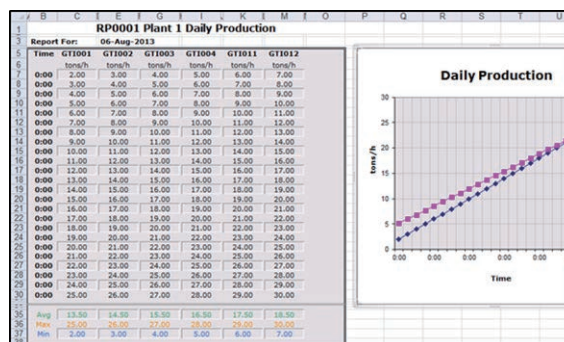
| B | C | E | G | I | K | M | O | P | Q | R | S | T | U |
|---|---|---|---|---|---|---|---|---|---|---|---|---|---|

RP0001 Plant 1 Daily Production

Report For: 06-Aug-2013

| Time | GTI001 | GTI002 | GTI003 | GTI004 | GTI011 | GTI012 |
|---|---|---|---|---|---|---|
| | tons/h | tons/h | tons/h | tons/h | tons/h | tons/h |
| 0:00 | 2.00 | 3.00 | 4.00 | 5.00 | 6.00 | 7.00 |
| 0:00 | 3.00 | 4.00 | 5.00 | 6.00 | 7.00 | 8.00 |
| 0:00 | 4.00 | 5.00 | 6.00 | 7.00 | 8.00 | 9.00 |
| 0:00 | 5.00 | 6.00 | 7.00 | 8.00 | 9.00 | 10.00 |
| 0:00 | 6.00 | 7.00 | 8.00 | 9.00 | 10.00 | 11.00 |
| 0:00 | 7.00 | 8.00 | 9.00 | 10.00 | 11.00 | 12.00 |
| 0:00 | 8.00 | 9.00 | 10.00 | 11.00 | 12.00 | 13.00 |
| 0:00 | 9.00 | 10.00 | 11.00 | 12.00 | 13.00 | 14.00 |
| 0:00 | 10.00 | 11.00 | 12.00 | 13.00 | 14.00 | 15.00 |
| 0:00 | 11.00 | 12.00 | 13.00 | 14.00 | 15.00 | 16.00 |
| 0:00 | 12.00 | 13.00 | 14.00 | 15.00 | 16.00 | 17.00 |
| 0:00 | 13.00 | 14.00 | 15.00 | 16.00 | 17.00 | 18.00 |
| 0:00 | 14.00 | 15.00 | 16.00 | 17.00 | 18.00 | 19.00 |
| 0:00 | 15.00 | 16.00 | 17.00 | 18.00 | 19.00 | 20.00 |
| 0:00 | 16.00 | 17.00 | 18.00 | 19.00 | 20.00 | 21.00 |
| 0:00 | 17.00 | 18.00 | 19.00 | 20.00 | 21.00 | 22.00 |
| 0:00 | 18.00 | 19.00 | 20.00 | 21.00 | 22.00 | 23.00 |
| 0:00 | 19.00 | 20.00 | 21.00 | 22.00 | 23.00 | 24.00 |
| 0:00 | 20.00 | 21.00 | 22.00 | 23.00 | 24.00 | 25.00 |
| 0:00 | 21.00 | 22.00 | 23.00 | 24.00 | 25.00 | 26.00 |
| 0:00 | 22.00 | 23.00 | 24.00 | 25.00 | 26.00 | 27.00 |
| 0:00 | 23.00 | 24.00 | 25.00 | 26.00 | 27.00 | 28.00 |
| 0:00 | 24.00 | 25.00 | 26.00 | 27.00 | 28.00 | 29.00 |
| 0:00 | 25.00 | 26.00 | 27.00 | 28.00 | 29.00 | 30.00 |
| Avg | 13.50 | 14.50 | 15.50 | 16.50 | 17.50 | 18.50 |
| Max | 25.00 | 26.00 | 27.00 | 28.00 | 29.00 | 30.00 |
| Min | 2.00 | 3.00 | 4.00 | 5.00 | 6.00 | 7.00 |

Daily Production

30
25
20
15
10
5
0
tons/h
0:00 0:00 0:00 0:00 0:00
Time